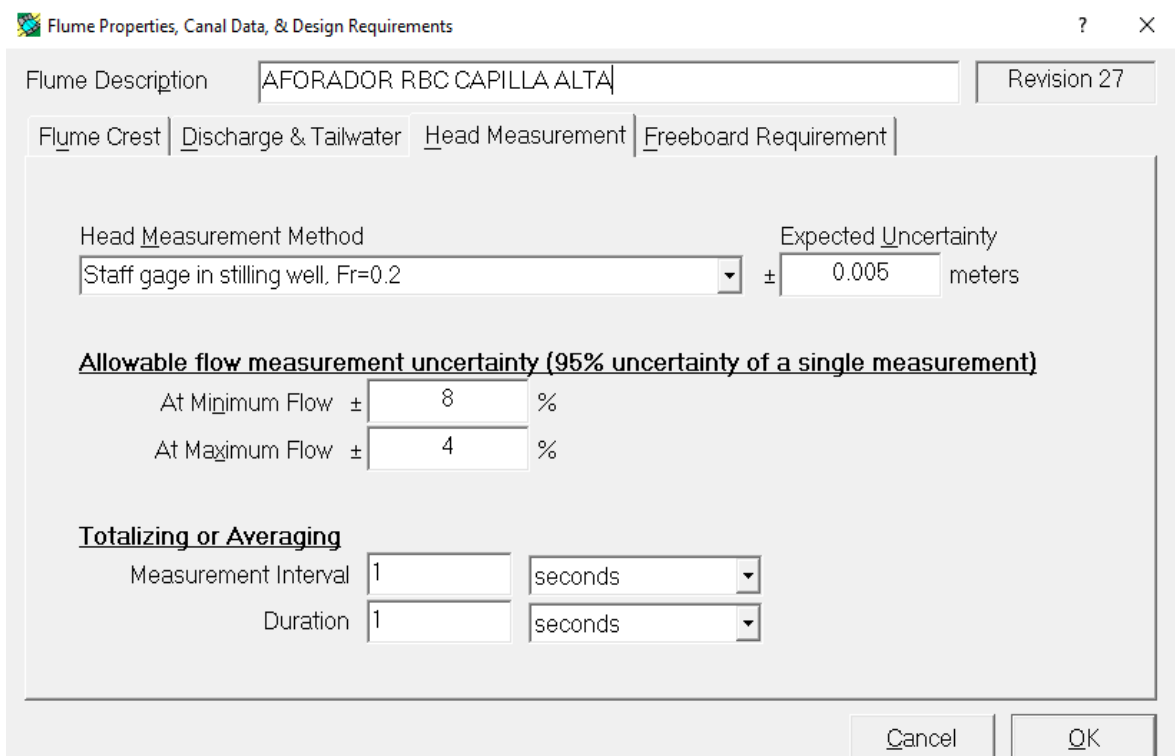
Flume Properties, Canal Data, & Design Requirements

? ×

Flume Description AFORADOR RBC CAPILLA ALTA

Revision 27

Flume Crest | Discharge & Tailwater | Head Measurement | Freeboard Requirement

Head Measurement Method

Staff gage in stilling well, Fr=0.2

Expected Uncertainty

± 0.005 meters

Allowable flow measurement uncertainty (95% uncertainty of a single measurement)

At Minimum Flow ± 8 %

At Maximum Flow ± 4 %

Totalizing or Averaging

Measurement Interval 1 seconds

Duration 1 seconds

Cancel

OK